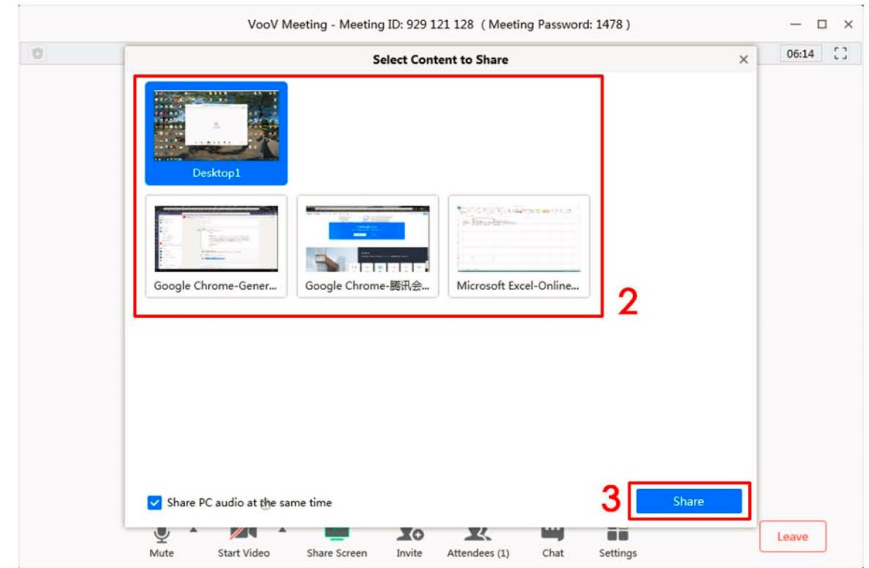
VooV Meeting - Meeting ID: 929 121 128 （Meeting Password: 1478）

06:14

Select Content to Share

Desktop1

Google Chrome-Gener...

Google Chrome-腾讯会...

Microsoft Excel-Online...

2

Share PC audio at the same time

3

Share

Mute

Start Video

Share Screen

Invite

Attendees (1)

Chat

Settings

Leave